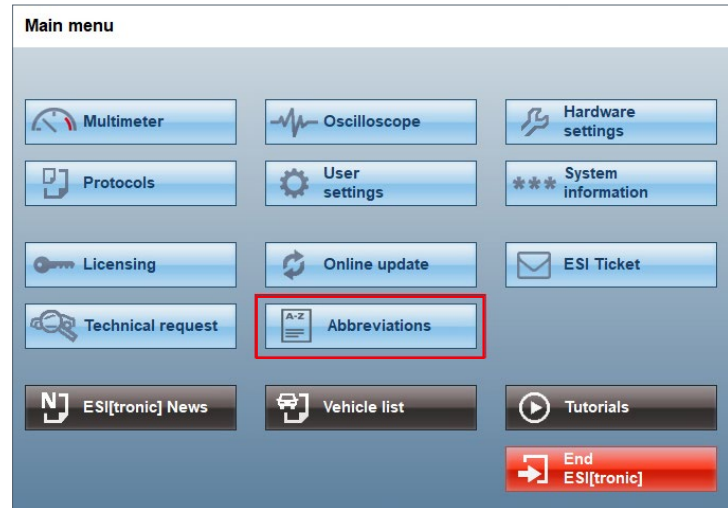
Main menu

Multimeter

Oscilloscope

Hardware settings

Protocols

User settings

*** System information

Licensing

Online update

ESI Ticket

Technical request

A-Z Abbreviations

ESI[tronic] News

Vehicle list

Tutorials

End ESI[tronic]